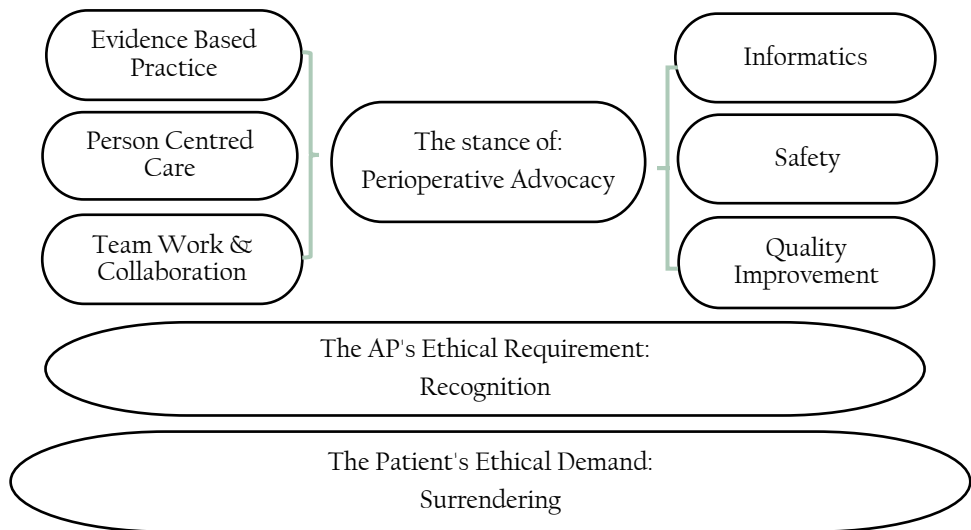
Evidence Based Practice

Person Centred Care

Team Work & Collaboration

The stance of: Perioperative Advocacy

Informatics

Safety

Quality Improvement

The AP's Ethical Requirement: Recognition

The Patient's Ethical Demand: Surrendering